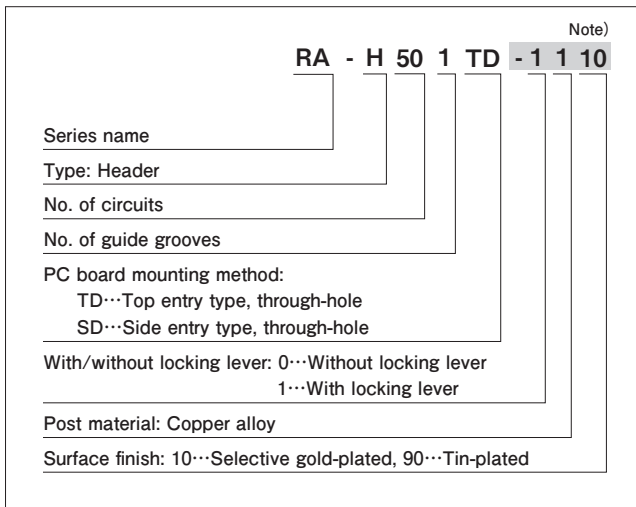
Note)

RA - H 50 1 TD - 1 1 10

Series name

Type: Header

No. of circuits

No. of guide grooves

PC board mounting method:
TD···Top entry type, through-hole
SD···Side entry type, through-hole

With/without locking lever: 0···Without locking lever
1···With locking lever

Post material: Copper alloy

Surface finish: 10···Selective gold-plated, 90···Tin-plated